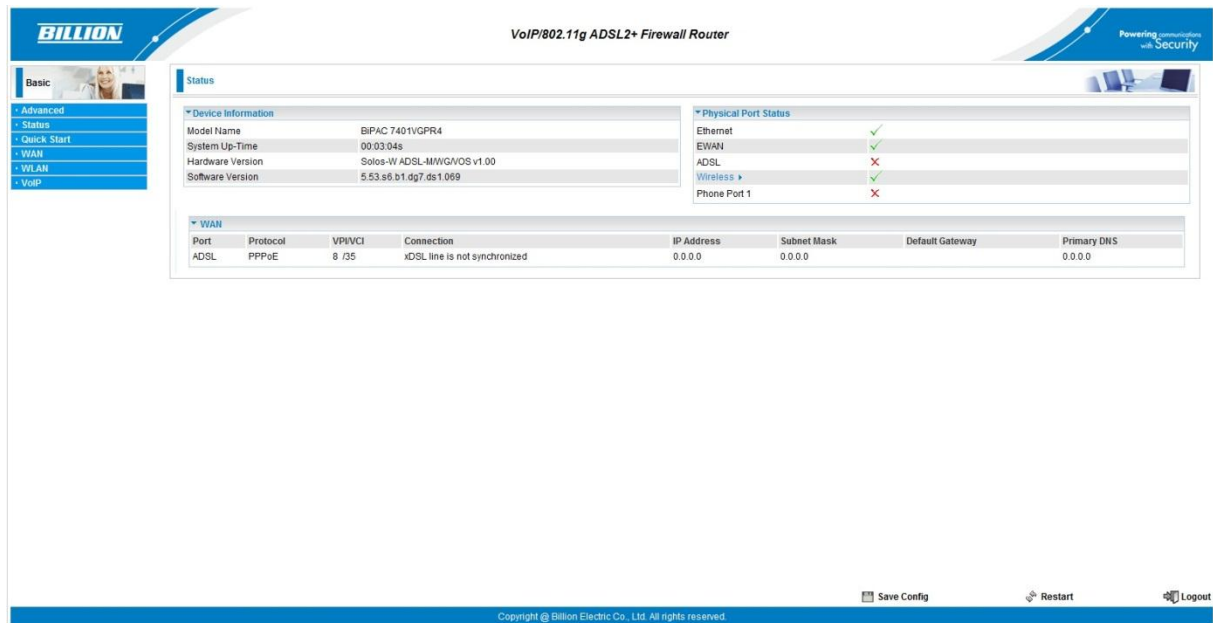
BILLION

VoIP/802.11g ADSL2+ Firewall Router

Powering communications with Security

Basic

· Advanced
· Status
· Quick Start
· WAN
· WLAN
· VoIP

Status

▾ Device Information

| | |
|---|---|
| Model Name | BiPAC 7401VGPR4 |
| System Up-Time | 00:03:04s |
| Hardware Version | Solos-W ADSL-M/WG/VOS v1.00 |
| Software Version | 5.53.s6.b1.dg7.ds1.069 |

▾ Physical Port Status

| | |
|---|---|
| Ethernet | ✓ |
| EWAN | ✓ |
| ADSL | ✕ |
| Wireless ▸ | ✓ |
| Phone Port 1 | ✕ |

▾ WAN

| Port | Protocol | VPI/VCI | Connection | IP Address | Subnet Mask | Default Gateway | Primary DNS |
|---|---|---|---|---|---|---|---|
| ADSL | PPPoE | 8 /35 | xDSL line is not synchronized | 0.0.0.0 | 0.0.0.0 | | 0.0.0.0 |

Save Config   Restart   Logout

Copyright @ Billion Electric Co., Ltd. All rights reserved.